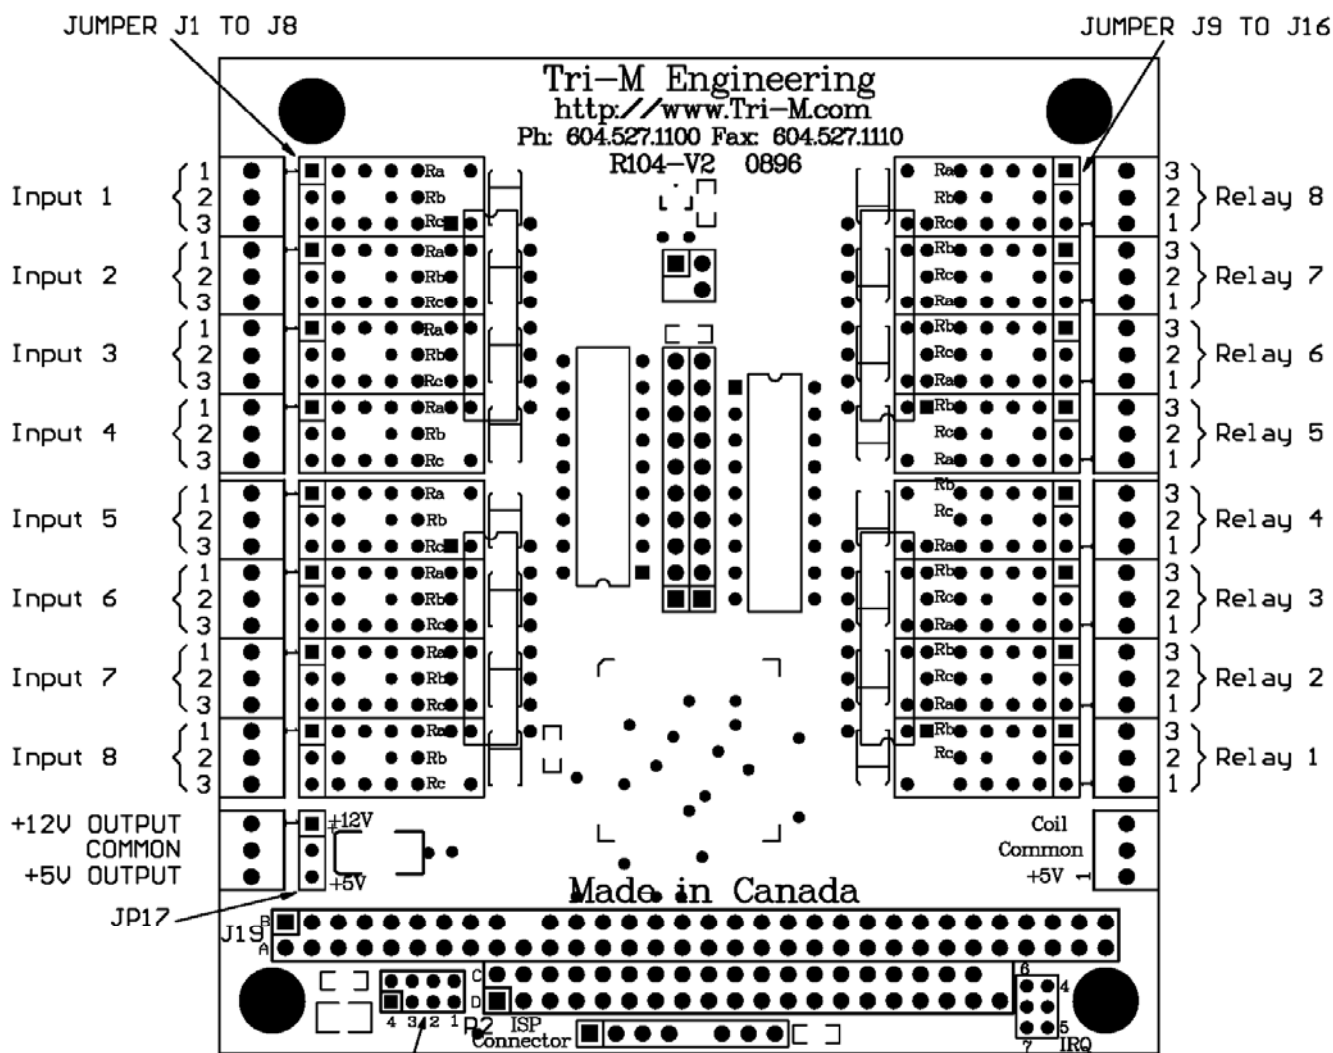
JUMPER J1 TO J8

JUMPER J9 TO J16

Tri—M Engineering
http://www.Tri-M.com
Ph: 604.527.1100 Fax: 604.527.1110
R104—V2 0896

Input 1 1 2 3
Input 2 1 2 3
Input 3 1 2 3
Input 4 1 2 3
Input 5 1 2 3
Input 6 1 2 3
Input 7 1 2 3
Input 8 1 2 3

Ra Rb Rc
Ra Rb Rc
Ra Rb Rc
Ra Rb Rc
Ra Rb Rc
Ra Rb Rc
Ra Rb Rc
Ra Rb Rc

3 2 1 Relay 8
3 2 1 Relay 7
3 2 1 Relay 6
3 2 1 Relay 5
3 2 1 Relay 4
3 2 1 Relay 3
3 2 1 Relay 2
3 2 1 Relay 1

Ra Rb Rc
Rb Rc Ra
Rb Rc Ra
Rb Rc Ra
Rb Rc Ra
Rb Rc Ra
Rb Rc Ra
Rb Rc

+12V OUTPUT
COMMON
+5V OUTPUT

+12V
+5V

JP17

Coil
Common
+5V

Made in Canada

J19 B A

C D

4 3 2 1

P2 ISP Connector

6 4 5 7 IRQ